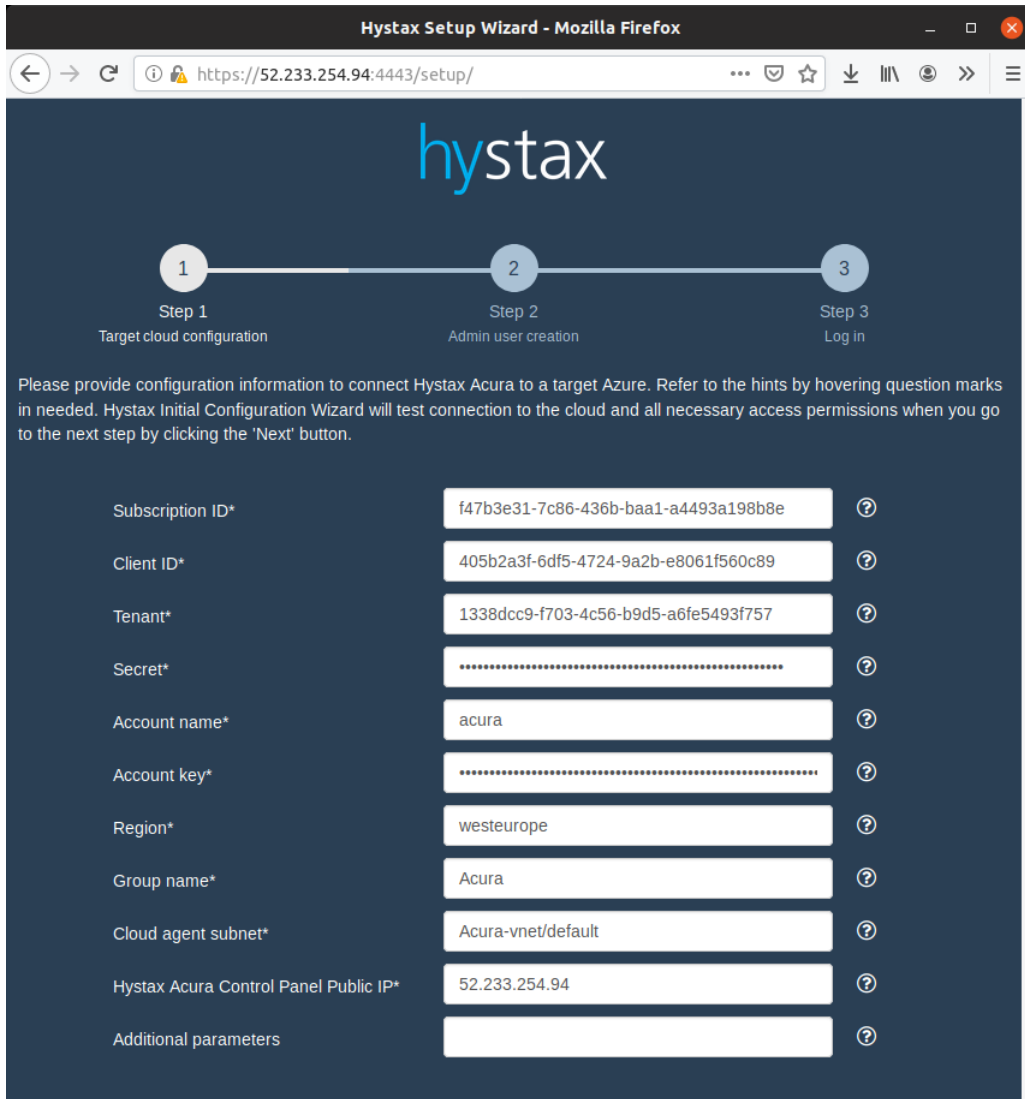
Hystax Setup Wizard - Mozilla Firefox

https://52.233.254.94:4443/setup/

hystax

1
Step 1
Target cloud configuration

2
Step 2
Admin user creation

3
Step 3
Log in

Please provide configuration information to connect Hystax Acura to a target Azure. Refer to the hints by hovering question marks in needed. Hystax Initial Configuration Wizard will test connection to the cloud and all necessary access permissions when you go to the next step by clicking the 'Next' button.

| | |
|---|---|
| Subscription ID* | f47b3e31-7c86-436b-baa1-a4493a198b8e |
| Client ID* | 405b2a3f-6df5-4724-9a2b-e8061f560c89 |
| Tenant* | 1338dcc9-f703-4c56-b9d5-a6fe5493f757 |
| Secret* | •••••••••••••••••••••••••••••••••••••••• |
| Account name* | acura |
| Account key* | •••••••••••••••••••••••••••••••••••••••••••••• |
| Region* | westeurope |
| Group name* | Acura |
| Cloud agent subnet* | Acura-vnet/default |
| Hystax Acura Control Panel Public IP* | 52.233.254.94 |
| Additional parameters | |